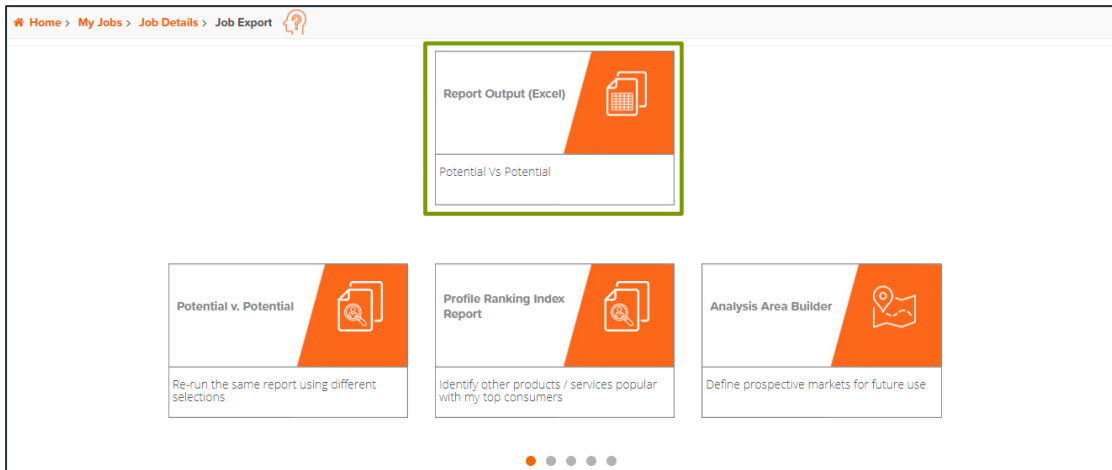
Home > My Jobs > Job Details > Job Export

Report Output (Excel)

Potential Vs Potential

Potential v. Potential

Re-run the same report using different selections

Profile Ranking Index Report

Identify other products / services popular with my top consumers

Analysis Area Builder

Define prospective markets for future use